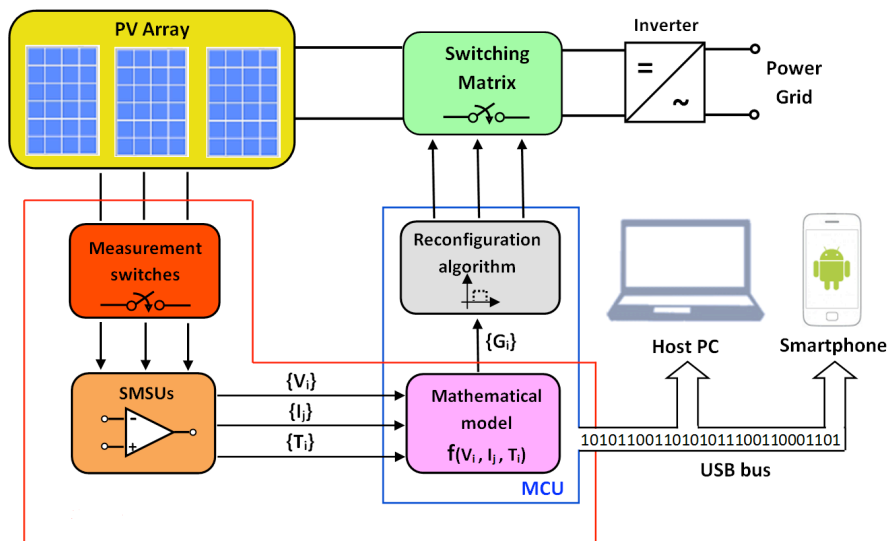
PV Array

Switching Matrix

Inverter

=

~

Power Grid

Measurement switches

Reconfiguration algorithm

$\{G_i\}$

Host PC

Smartphone

SMSUs

-

+

$\{V_i\}$

$\{I_j\}$

$\{T_i\}$

Mathematical model

$f(V_i, I_j, T_i)$

10101100110101011100110001101

USB bus

MCU